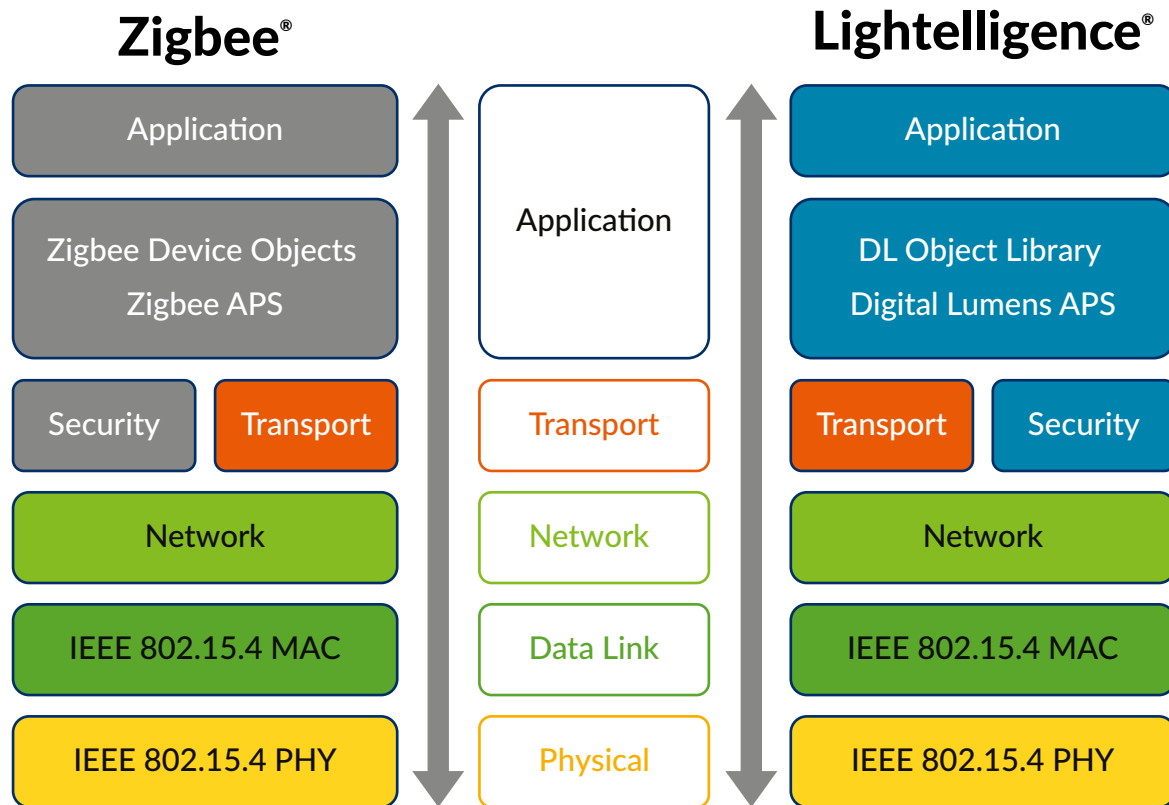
Zigbee®

Application

Zigbee Device Objects
Zigbee APS

Security

Transport

Network

IEEE 802.15.4 MAC

IEEE 802.15.4 PHY

Application

Transport

Network

Data Link

Physical

Lightelligence®

Application

DL Object Library
Digital Lumens APS

Transport

Security

Network

IEEE 802.15.4 MAC

IEEE 802.15.4 PHY